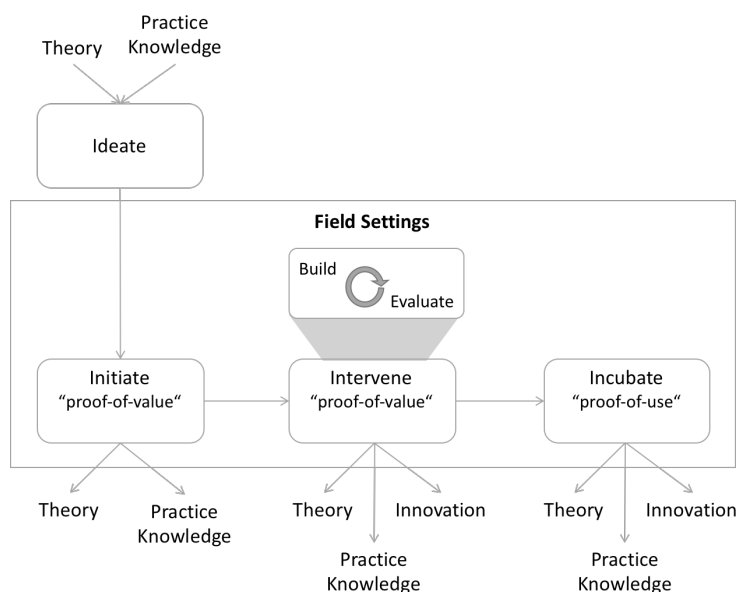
Theory

Practice Knowledge

Ideate

Field Settings

Build

Evaluate

Initiate "proof-of-value"

Intervene "proof-of-value"

Incubate "proof-of-use"

Theory

Practice Knowledge

Theory

Innovation

Practice Knowledge

Theory

Innovation

Practice Knowledge